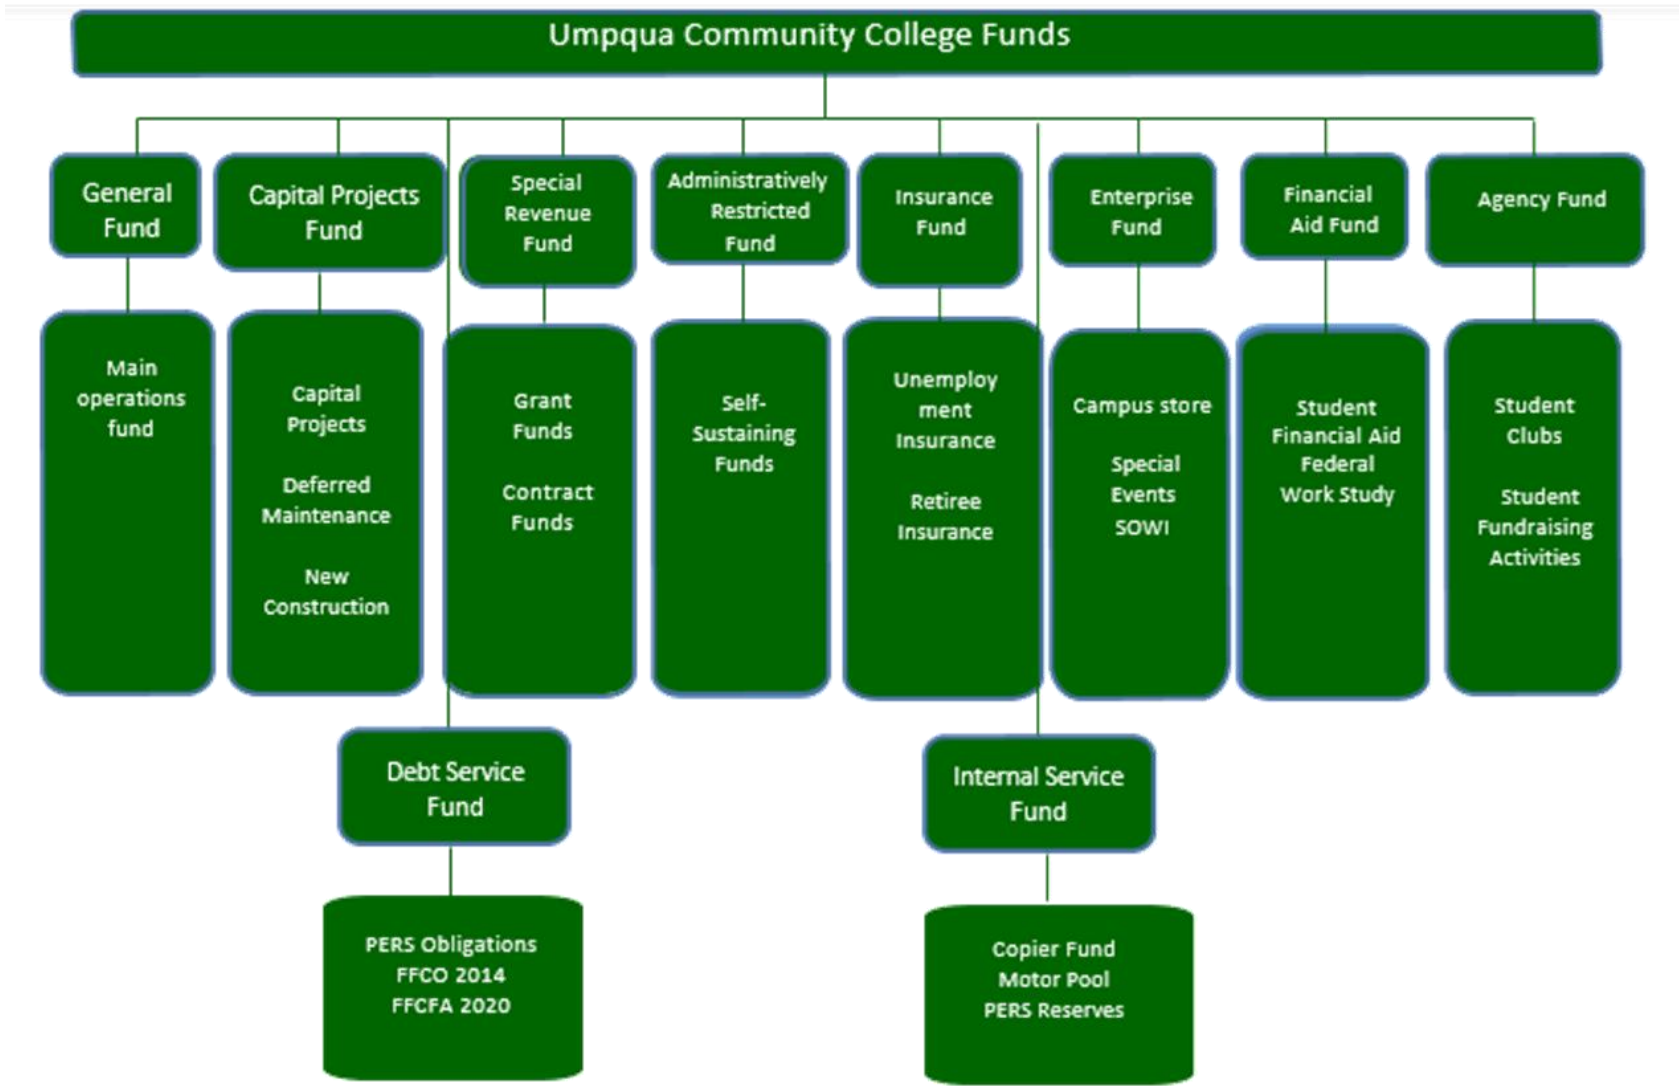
Umpqua Community College Funds

General Fund

Main operations fund

Capital Projects Fund

Capital Projects

Deferred Maintenance

New Construction

Special Revenue Fund

Grant Funds

Contract Funds

Administratively Restricted Fund

Self-Sustaining Funds

Insurance Fund

Unemployment Insurance

Retiree Insurance

Enterprise Fund

Campus store

Special Events

SOWI

Financial Aid Fund

Student Financial Aid Federal Work Study

Agency Fund

Student Clubs

Student Fundraising Activities

Debt Service Fund

PERS Obligations
FFCO 2014
FFCFA 2020

Internal Service Fund

Copier Fund
Motor Pool
PERS Reserves